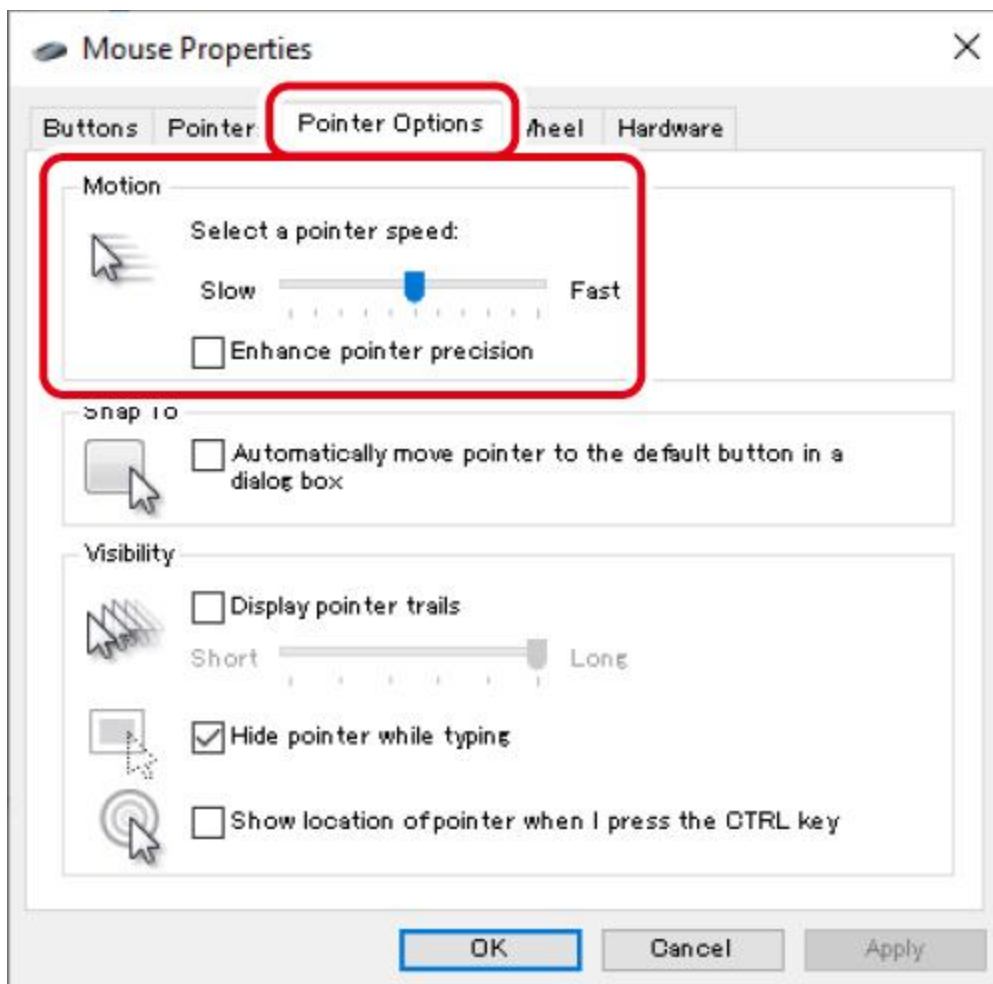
Mouse Properties

×

Buttons | Pointer | Pointer Options | Wheel | Hardware

Motion

Select a pointer speed:

Slow Fast

Enhance pointer precision

Snap To

Automatically move pointer to the default button in a dialog box

Visibility

Display pointer trails

Short Long

Hide pointer while typing

Show location of pointer when I press the CTRL key

OK Cancel Apply